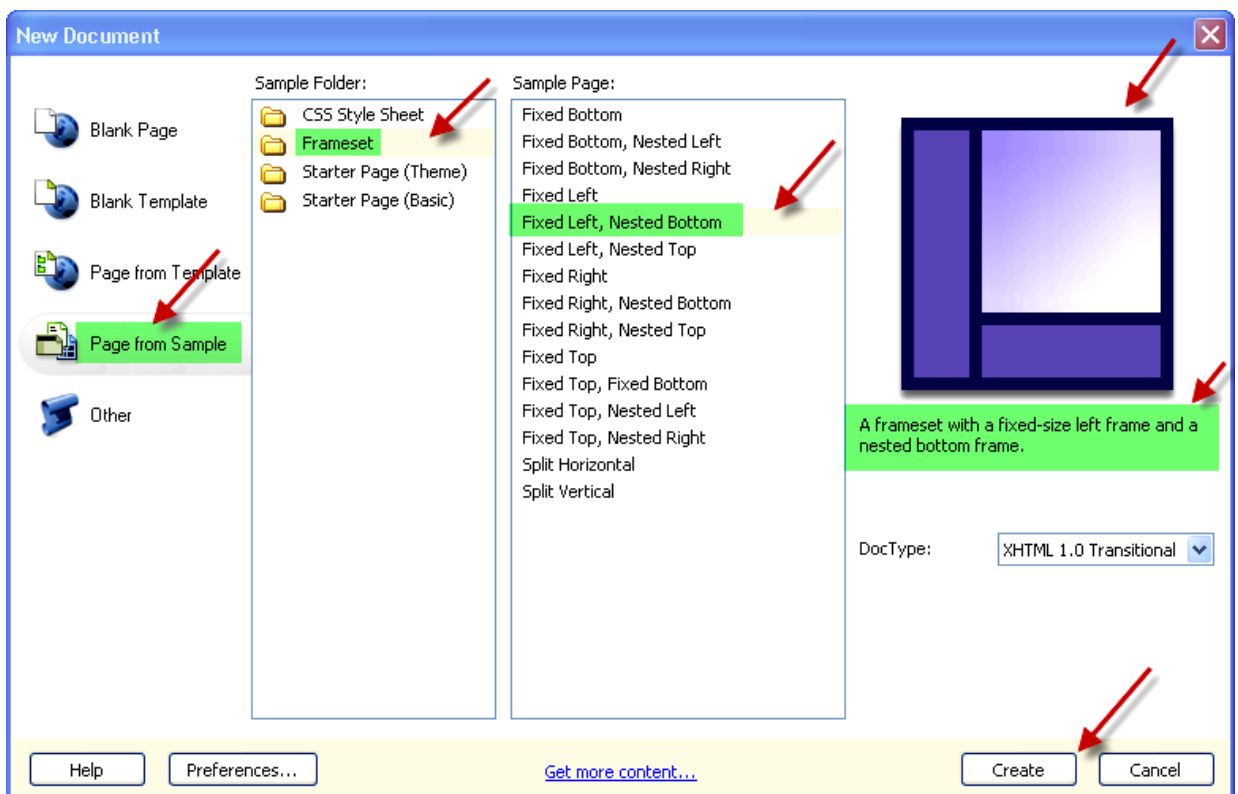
New Document

Blank Page

Blank Template

Page from Template

Page from Sample

Other

Sample Folder:

CSS Style Sheet
Frameset
Starter Page (Theme)
Starter Page (Basic)

Sample Page:

Fixed Bottom
Fixed Bottom, Nested Left
Fixed Bottom, Nested Right
Fixed Left
Fixed Left, Nested Bottom
Fixed Left, Nested Top
Fixed Right
Fixed Right, Nested Bottom
Fixed Right, Nested Top
Fixed Top
Fixed Top, Fixed Bottom
Fixed Top, Nested Left
Fixed Top, Nested Right
Split Horizontal
Split Vertical

A frameset with a fixed-size left frame and a nested bottom frame.

DocType: XHTML 1.0 Transitional

Help Preferences... Get more content... Create Cancel